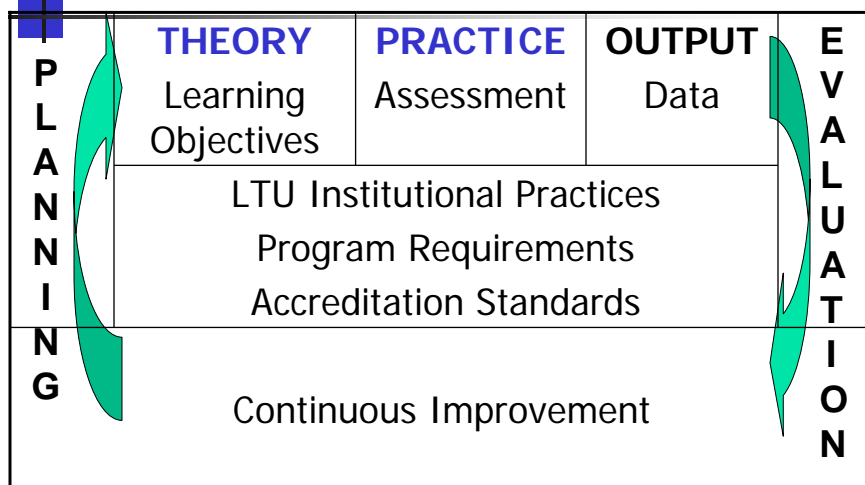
PLANNING

| THEORY Learning Objectives | PRACTICE Assessment | OUTPUT Data |
|---|---|---|

LTU Institutional Practices
Program Requirements
Accreditation Standards

Continuous Improvement

EVALUATION